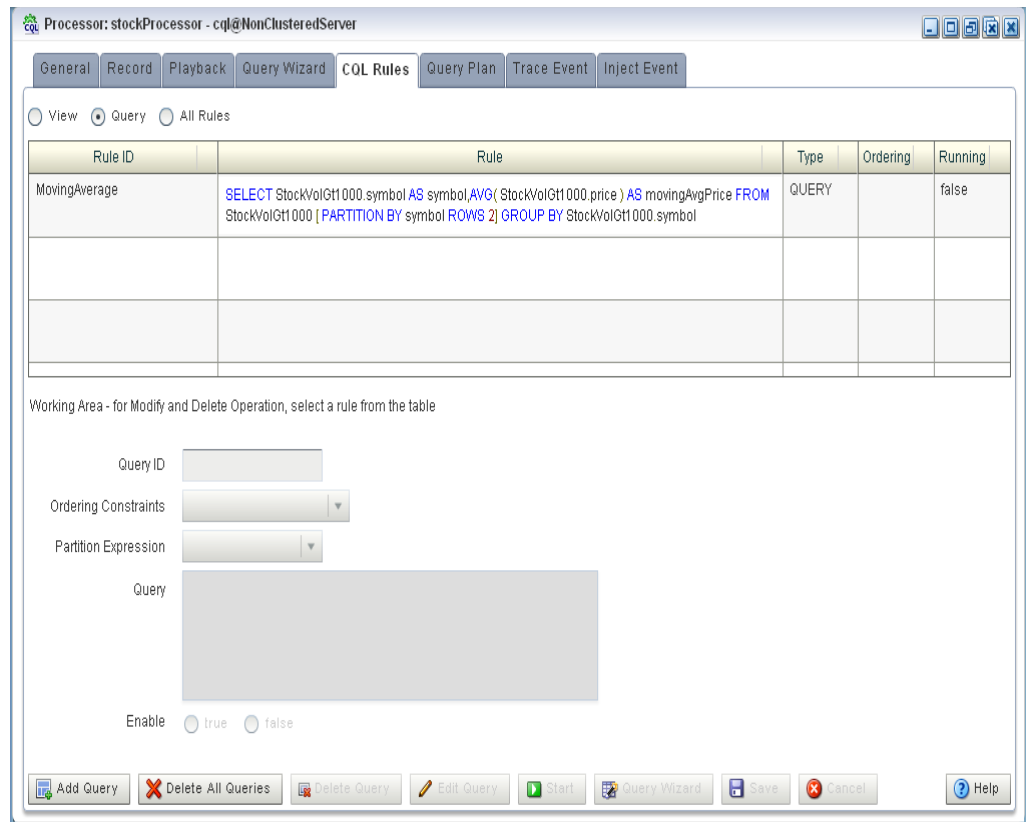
Processor: stockProcessor - cql@NonClusteredServer

General | Record | Playback | Query Wizard | CQL Rules | Query Plan | Trace Event | Inject Event

View  Query  All Rules

| Rule ID | Rule | Type | Ordering | Running |
|---|---|---|---|---|
| MovingAverage | SELECT StockVolGt1000.symbol AS symbol,AVG( StockVolGt1000.price ) AS movingAvgPrice FROM StockVolGt1000 [ PARTITION BY symbol ROWS 2] GROUP BY StockVolGt1000.symbol | QUERY | | false |
| | | | | |
| | | | | |

Working Area - for Modify and Delete Operation, select a rule from the table

Query ID

Ordering Constraints

Partition Expression

Query

Enable  true  false

Add Query | Delete All Queries | Delete Query | Edit Query | Start | Query Wizard | Save | Cancel | Help